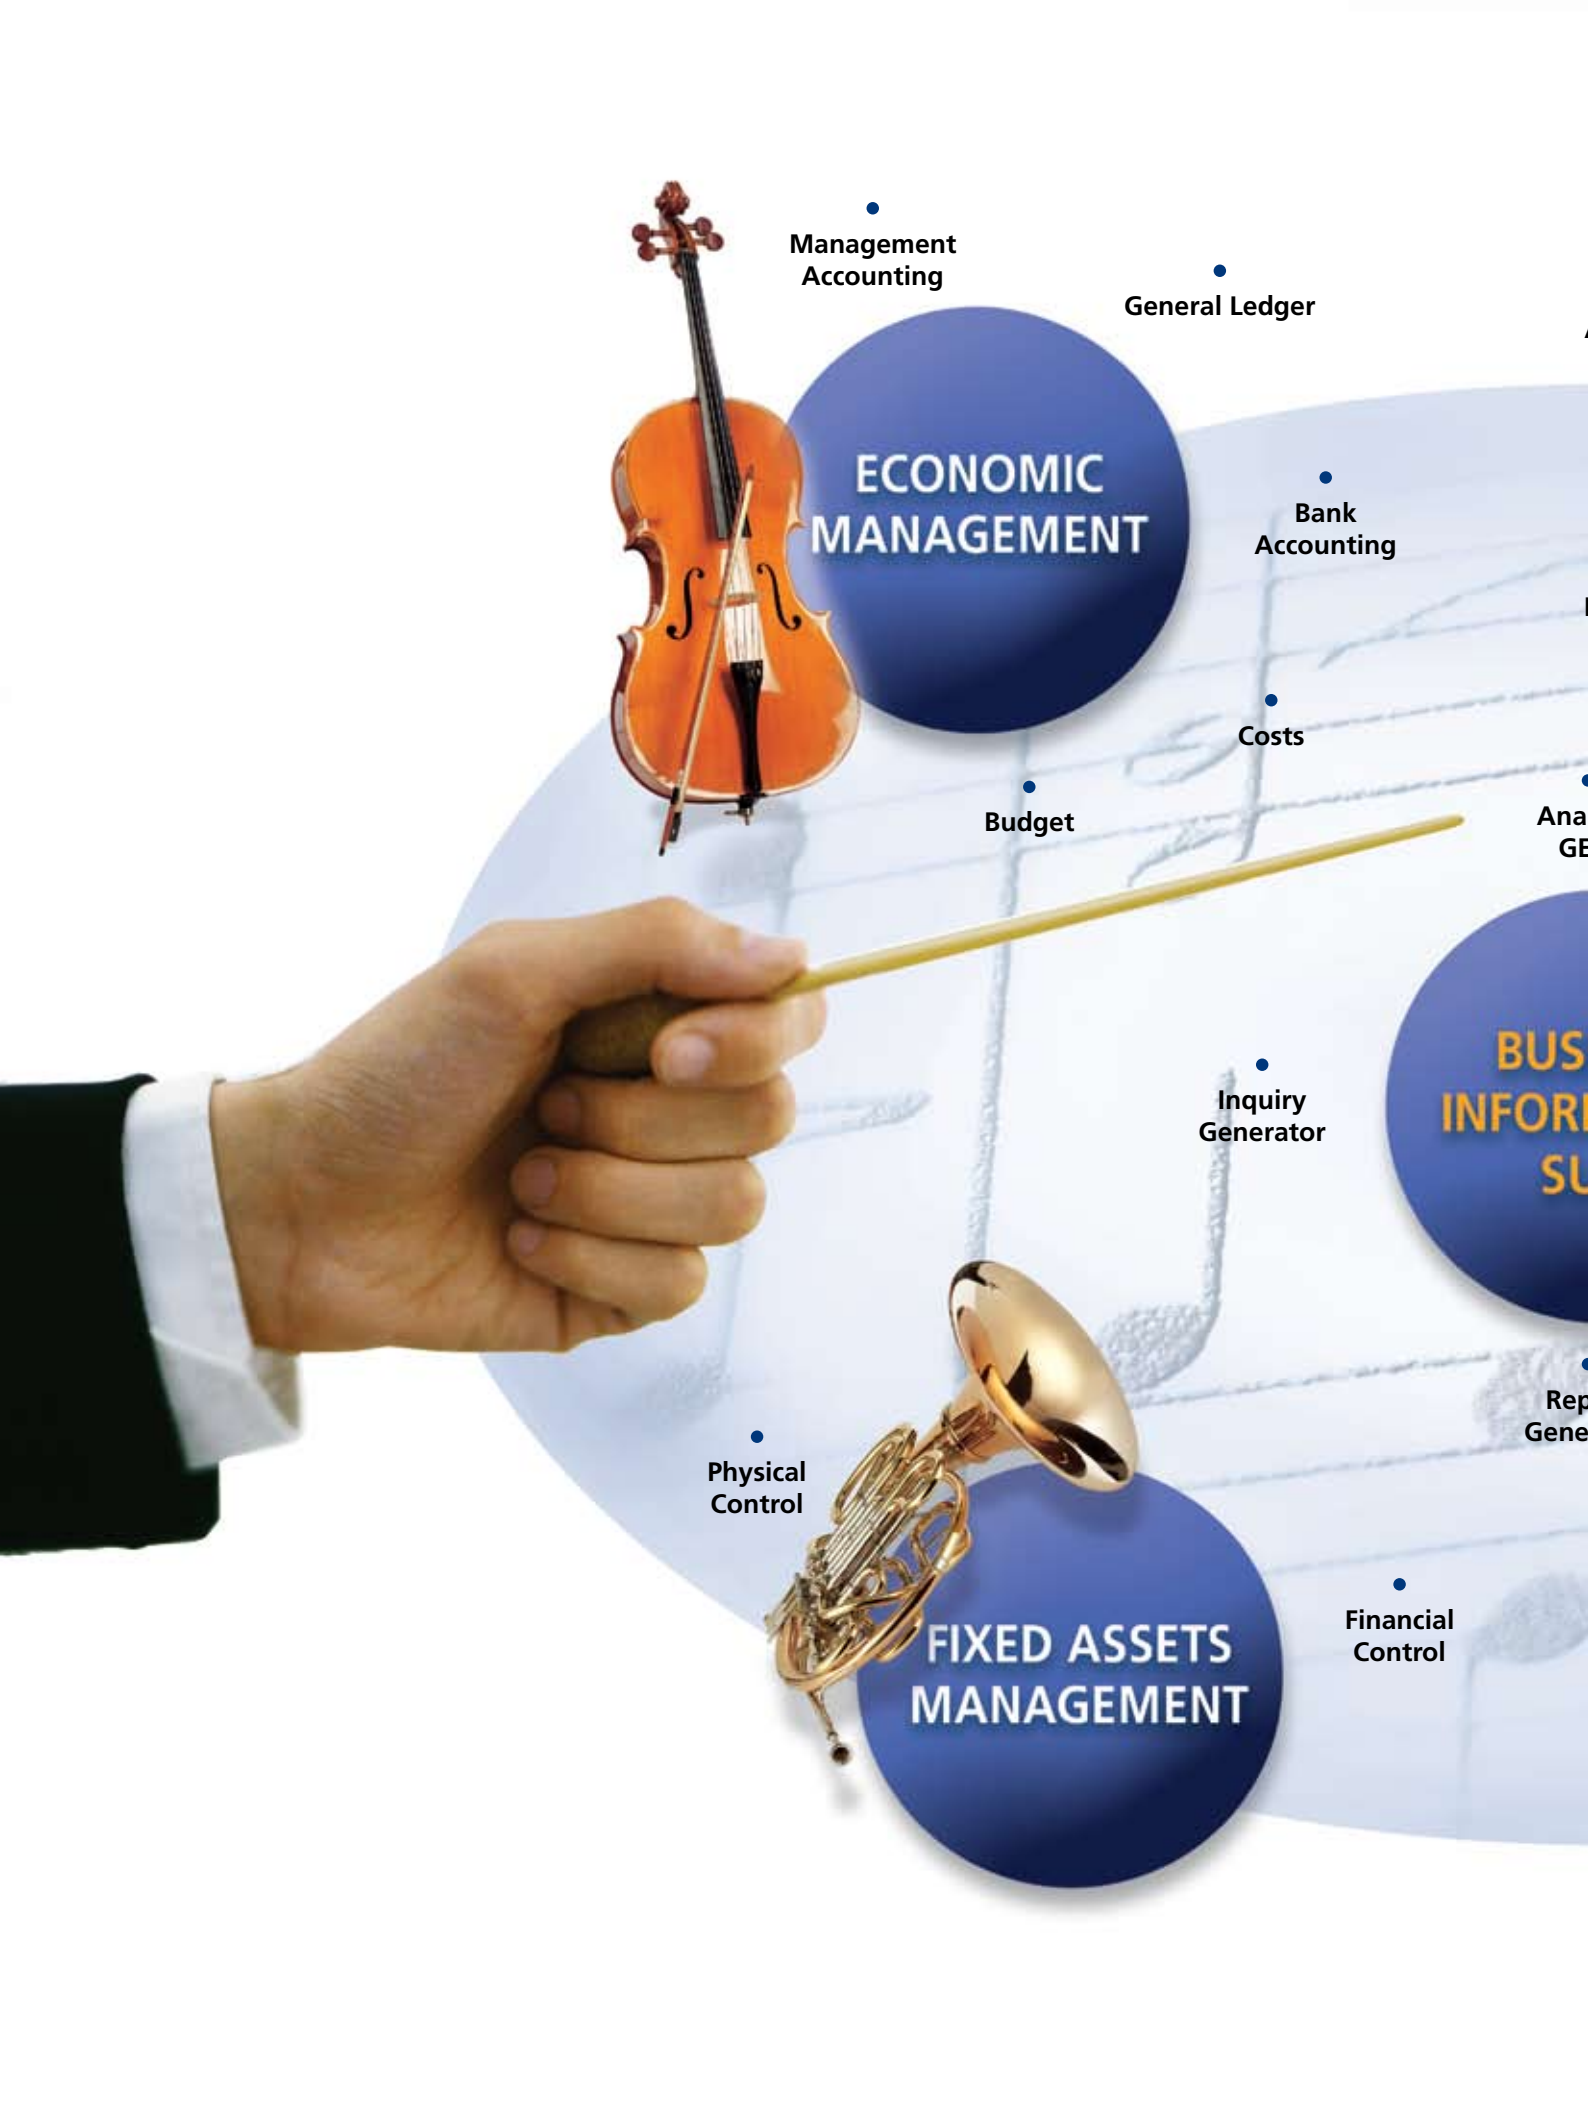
Management Accounting

General Ledger

ECONOMIC MANAGEMENT

Bank Accounting

Costs

Budget

Ana GE

Inquiry Generator

BUS INFOR SU

Rep Gene

Physical Control

FIXED ASSETS MANAGEMENT

Financial Control